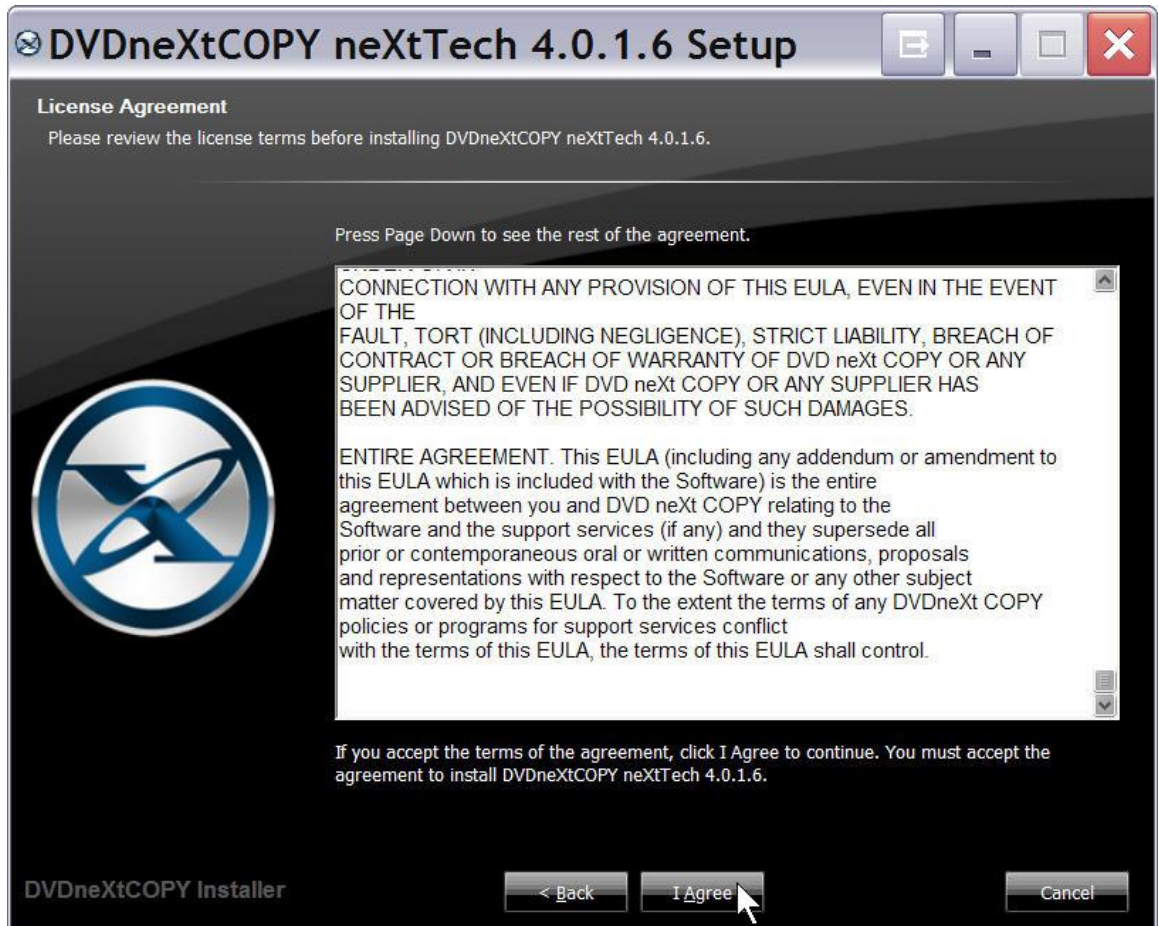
DVDneXtCOPY neXtTech 4.0.1.6 Setup

License Agreement
Please review the license terms before installing DVDneXtCOPY neXtTech 4.0.1.6.

Press Page Down to see the rest of the agreement.

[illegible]
CONNECTION WITH ANY PROVISION OF THIS EULA, EVEN IN THE EVENT OF THE
FAULT, TORT (INCLUDING NEGLIGENCE), STRICT LIABILITY, BREACH OF CONTRACT OR BREACH OF WARRANTY OF DVD neXt COPY OR ANY SUPPLIER, AND EVEN IF DVD neXt COPY OR ANY SUPPLIER HAS BEEN ADVISED OF THE POSSIBILITY OF SUCH DAMAGES.

ENTIRE AGREEMENT. This EULA (including any addendum or amendment to this EULA which is included with the Software) is the entire agreement between you and DVD neXt COPY relating to the Software and the support services (if any) and they supersede all prior or contemporaneous oral or written communications, proposals and representations with respect to the Software or any other subject matter covered by this EULA. To the extent the terms of any DVDneXt COPY policies or programs for support services conflict with the terms of this EULA, the terms of this EULA shall control.

If you accept the terms of the agreement, click I Agree to continue. You must accept the agreement to install DVDneXtCOPY neXtTech 4.0.1.6.

DVDneXtCOPY Installer

< Back
I Agree
Cancel